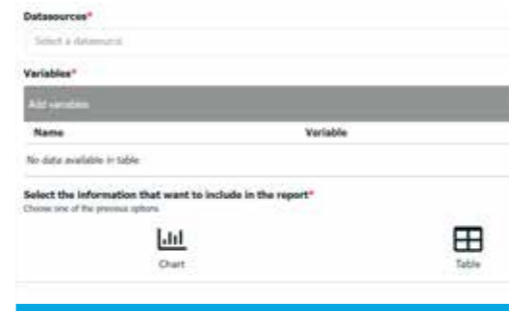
Datasources*

Select a datasource

Variables*

Add variables

| Name | Variable |
|---|---|
| No data available in table | |

Select the information that want to include in the report*

Choose one of the previous options

Chart

Table